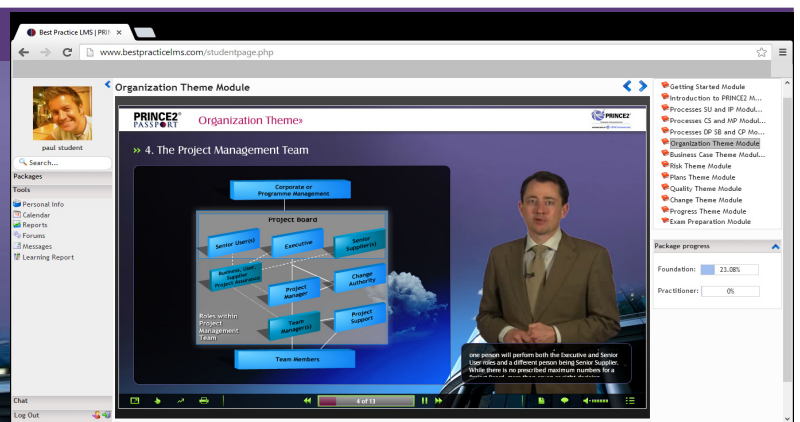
Best Practice LMS | PRI ×

www.bestpracticelms.com/studentpage.php

paul student

Search...

Packages

Tools

Personal Info
Calendar
Reports
Forums
Messages
Learning Report

Chat

Log Out

Organization Theme Module

PRINCE2 PASSPORT

Organization Theme»

PRINCE2

» 4. The Project Management Team

Corporate or Programme Management

Project Board

Senior User(s)

Executive

Senior Supplier(s)

Business, User, Supplier Project Assurance

Change Authority

Project Manager

Roles within Project Management Team

Team Manager(s)

Project Support

Team Members

one person will perform both the Executive and Senior User roles and a different person being Senior Supplier. While there is no prescribed maximum numbers for a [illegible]

4 of 13

Getting Started Module
Introduction to PRINCE2 M...
Processes SU and IP Modul...
Processes CS and MP Modul...
Processes DP SB and CP Mo...
Organization Theme Module
Business Case Theme Modul...
Risk Theme Module
Plans Theme Module
Quality Theme Module
Change Theme Module
Progress Theme Module
Exam Preparation Module

Package progress

Foundation: 23.08%

Practitioner: 0%